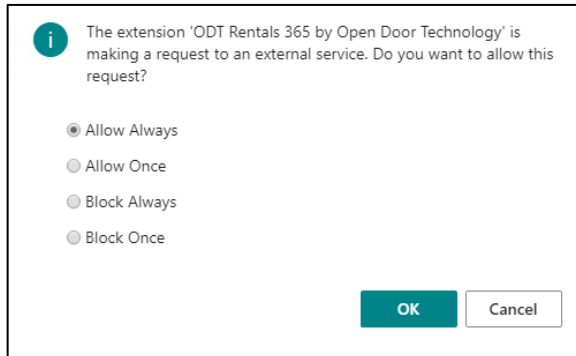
i

The extension 'ODT Rentals 365 by Open Door Technology' is making a request to an external service. Do you want to allow this request?

Allow Always

Allow Once

Block Always

Block Once

OK

Cancel